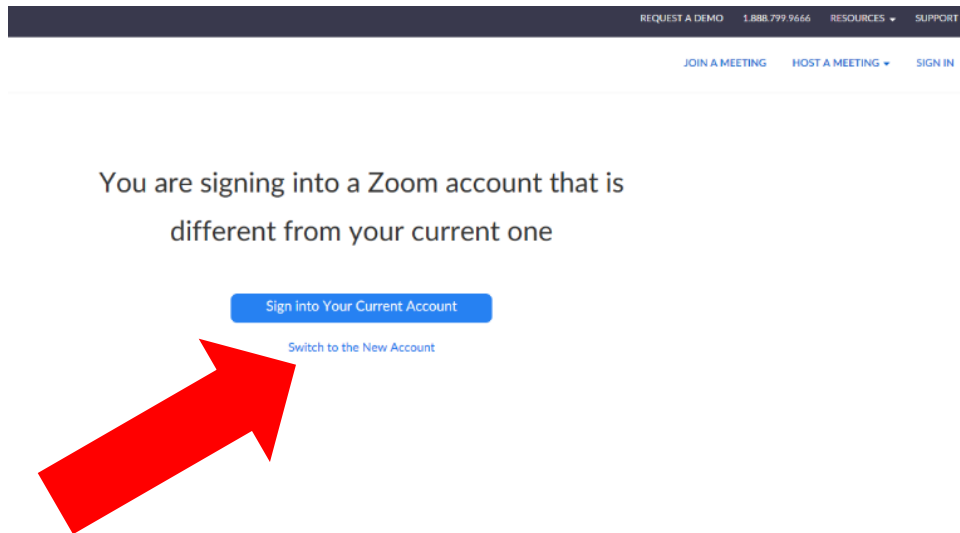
REQUEST A DEMO 1.888.799.9666 RESOURCES SUPPORT

JOIN A MEETING HOST A MEETING SIGN IN

You are signing into a Zoom account that is different from your current one

Sign into Your Current Account

Switch to the New Account